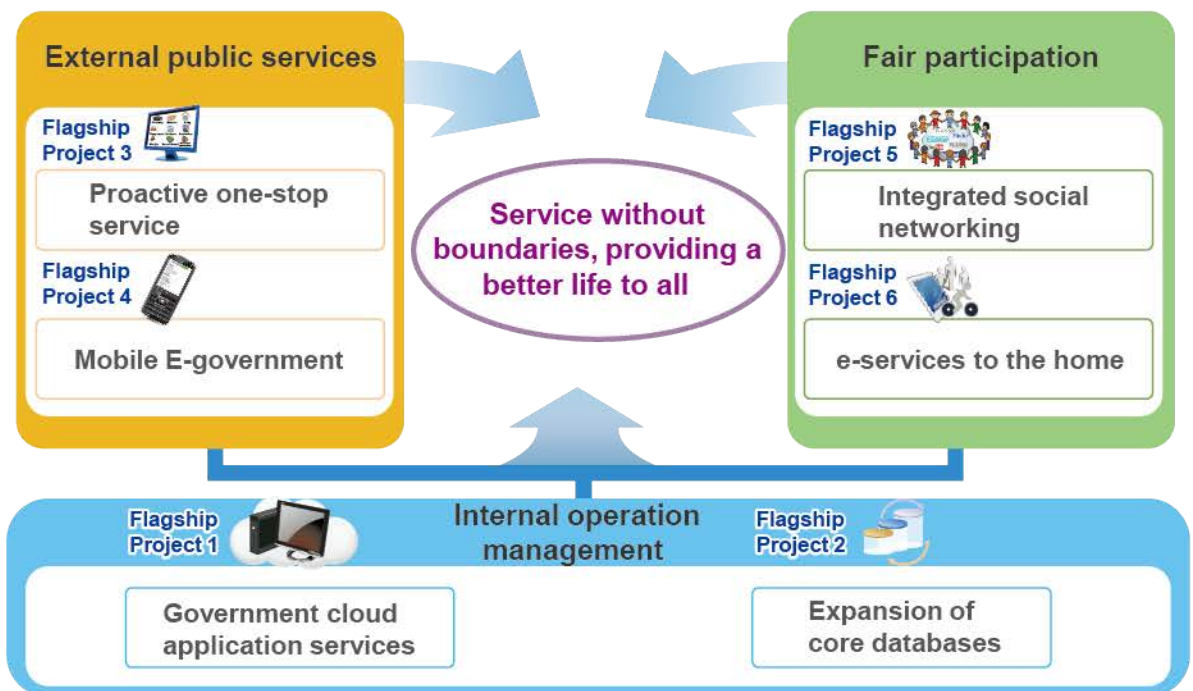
External public services

Flagship Project 3

Proactive one-stop service

Flagship Project 4

Mobile E-government

Service without boundaries, providing a better life to all

Fair participation

Flagship Project 5

Integrated social networking

Flagship Project 6

e-services to the home

Flagship Project 1

Internal operation management

Flagship Project 2

Government cloud application services

Expansion of core databases